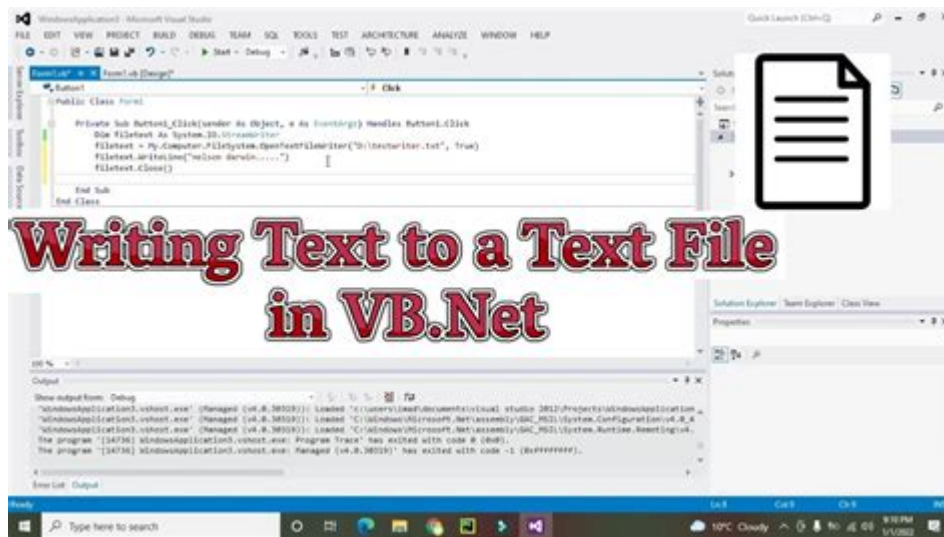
WindowsApplication3 - Microsoft Visual Studio
Quick Launch (Ctrl+Q)
FILE EDIT VIEW PROJECT BUILD DEBUG TEAM SQL TOOLS TEST ARCHITECTURE ANALYZE WINDOW HELP
Start - Debug
Form1.vb* Form1.vb [Design]*
Button1
Click
Public Class Form1

Private Sub Button1_Click(sender As Object, e As EventArgs) Handles Button1.Click
Dim filetext As System.IO.StreamWriter
filetext = My.Computer.FileSystem.OpenTextFileWriter("D:\textwriter.txt", True)
filetext.WriteLine("nelson darwin.....")
filetext.Close()

End Sub
End Class

Writing Text to a Text File in VB.Net

Solution Explorer Team Explorer Class View
Properties
100 %
Output
Show output from: Debug
'WindowsApplication3.vshost.exe' (Managed (v4.0.30319)): Loaded 'C:\Users\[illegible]\documents\visual studio 2012\Projects\WindowsApplication
'WindowsApplication3.vshost.exe' (Managed (v4.0.30319)): Loaded 'C:\Windows\Microsoft.Net\assembly\GAC_MSIL\System.Configuration\v4.0_4
'WindowsApplication3.vshost.exe' (Managed (v4.0.30319)): Loaded 'C:\Windows\Microsoft.Net\assembly\GAC_MSIL\System.Runtime.Remoting\v4.
The program '[14736] WindowsApplication3.vshost.exe: Program Trace' has exited with code 0 (0x0).
The program '[14736] WindowsApplication3.vshost.exe: Managed (v4.0.30319)' has exited with code -1 (0xffffffff).
Error List Output
Ready
Ln 8 Col 9 Ch 9
Type here to search
10°C Cloudy 9:10 PM 1/1/2022